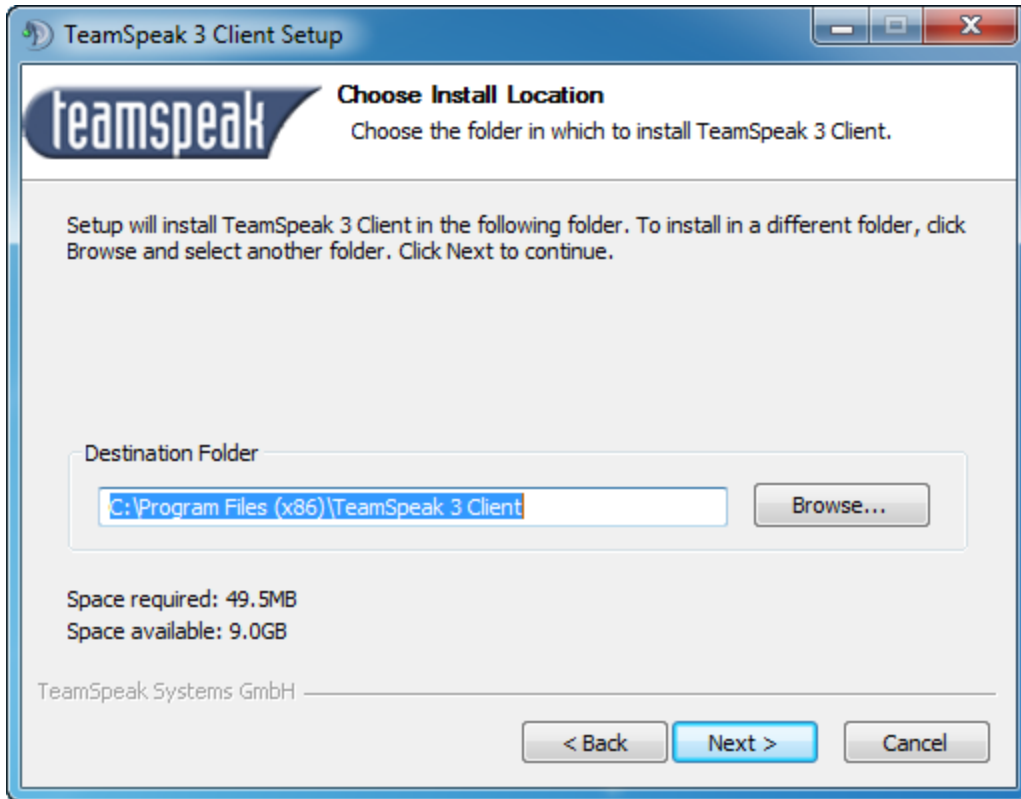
TeamSpeak 3 Client Setup

teamspeak

Choose Install Location

Choose the folder in which to install TeamSpeak 3 Client.

Setup will install TeamSpeak 3 Client in the following folder. To install in a different folder, click Browse and select another folder. Click Next to continue.

Destination Folder

C:\Program Files (x86)\TeamSpeak 3 Client

Browse...

Space required: 49.5MB

Space available: 9.0GB

TeamSpeak Systems GmbH

< Back

Next >

Cancel